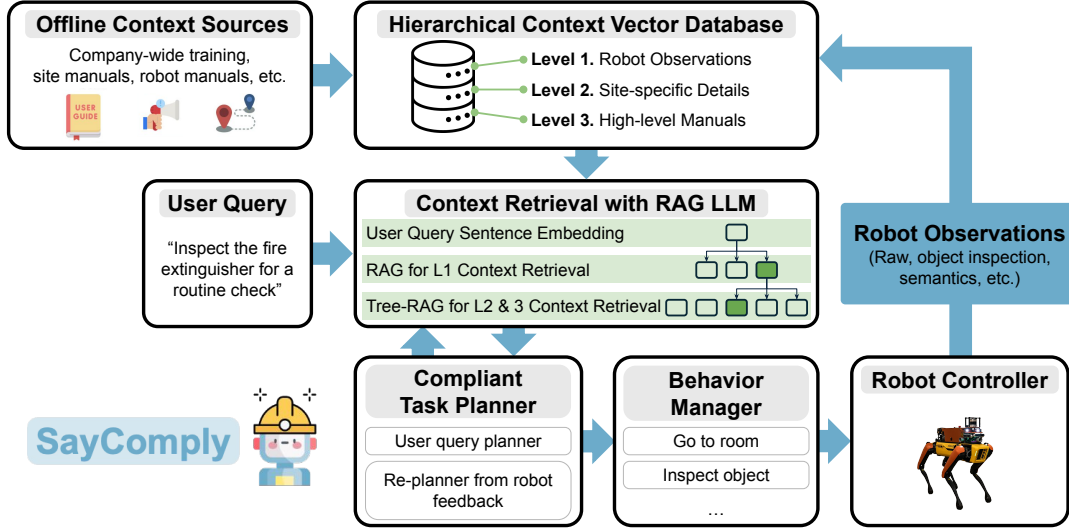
Offline Context Sources

Company-wide training, site manuals, robot manuals, etc.

USER GUIDE

Hierarchical Context Vector Database

**Level 1.** Robot Observations

**Level 2.** Site-specific Details

**Level 3.** High-level Manuals

User Query

"Inspect the fire extinguisher for a routine check"

Context Retrieval with RAG LLM

User Query Sentence Embedding

RAG for L1 Context Retrieval

Tree-RAG for L2 & 3 Context Retrieval

Robot Observations

(Raw, object inspection, semantics, etc.)

SayComply

Compliant Task Planner

User query planner

Re-planner from robot feedback

Behavior Manager

Go to room

Inspect object

...

Robot Controller